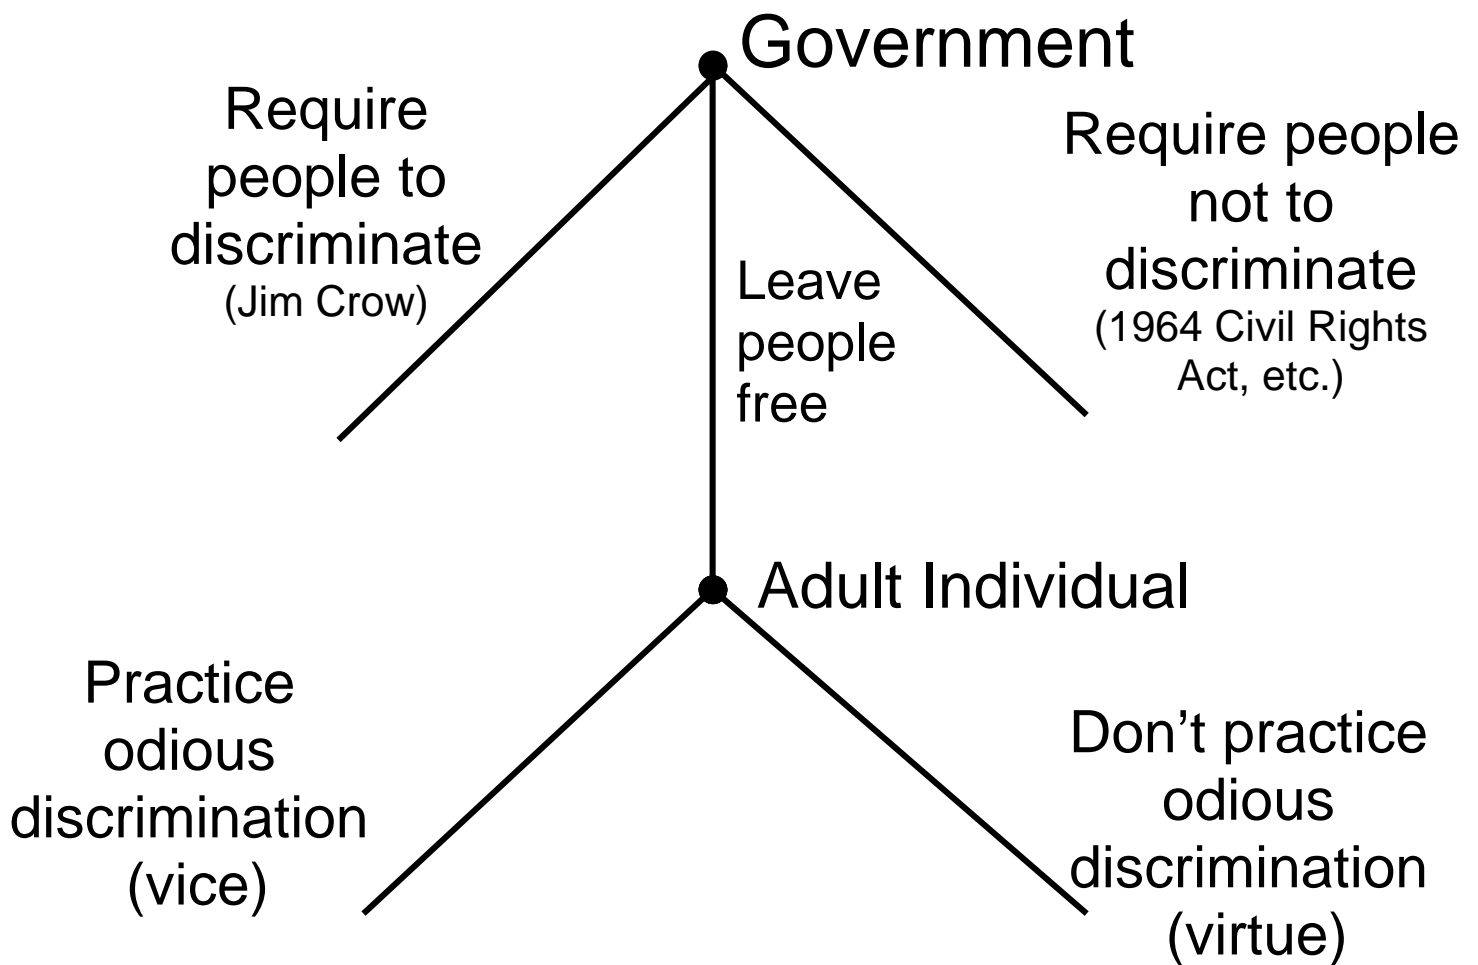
Government

Require people to discriminate (Jim Crow)

Leave people free

Require people not to discriminate (1964 Civil Rights Act, etc.)

Adult Individual

Practice odious discrimination (vice)

Don’t practice odious discrimination (virtue)